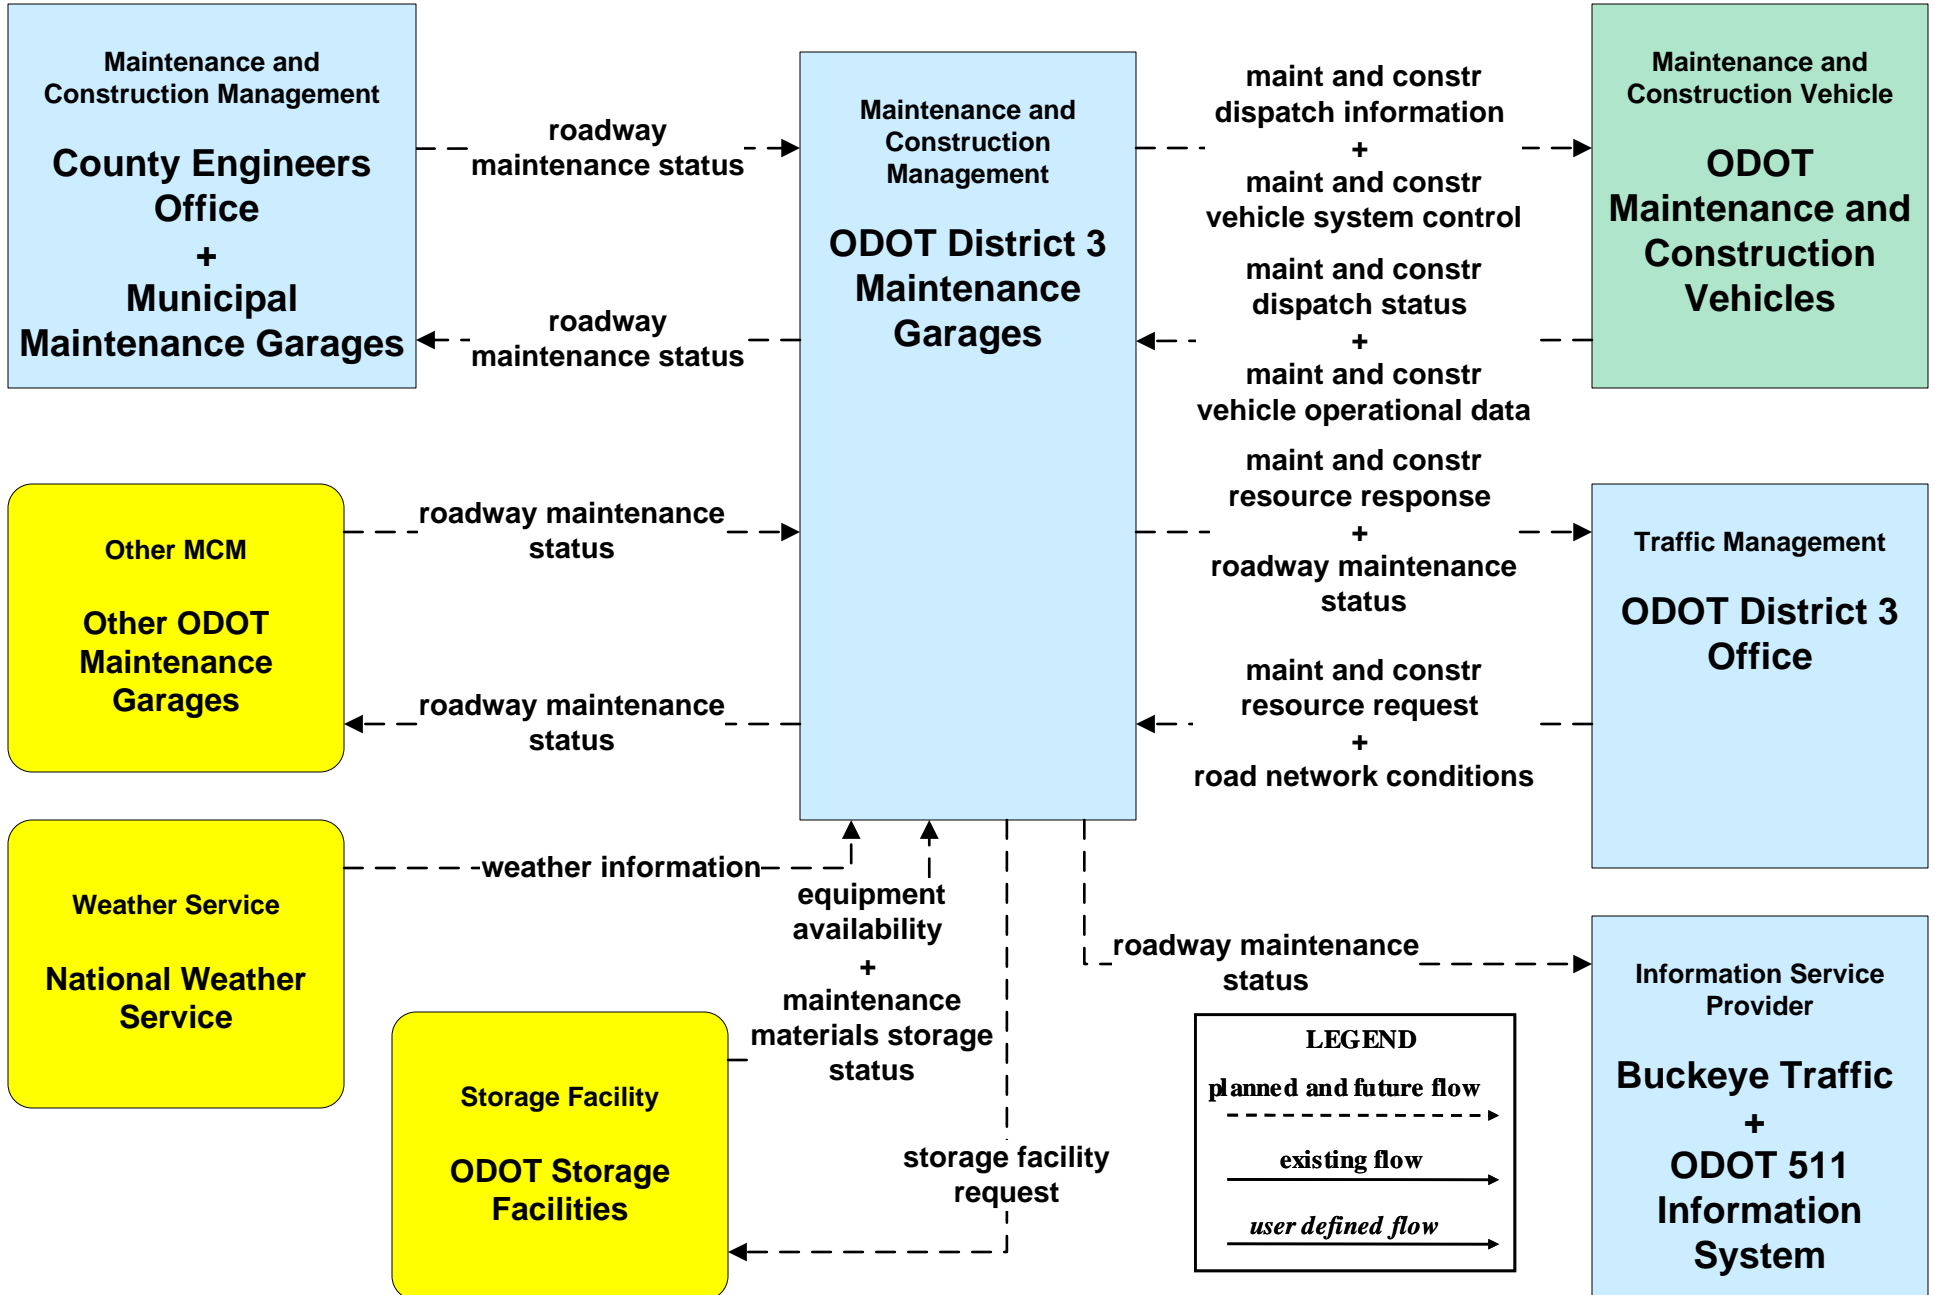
Maintenance and Construction Management

County Engineers Office
+
Municipal Maintenance Garages

roadway maintenance status

roadway maintenance status

Maintenance and Construction Management

ODOT District 3 Maintenance Garages

maint and constr dispatch information
+
maint and constr vehicle system control

maint and constr dispatch status
+
maint and constr vehicle operational data

Maintenance and Construction Vehicle

ODOT Maintenance and Construction Vehicles

Other MCM

Other ODOT Maintenance Garages

roadway maintenance status

roadway maintenance status

maint and constr resource response
+
roadway maintenance status

maint and constr resource request
+
road network conditions

Traffic Management

ODOT District 3 Office

Weather Service

National Weather Service

weather information

equipment availability
+
maintenance materials storage status

roadway maintenance status

Information Service Provider

Buckeye Traffic
+
ODOT 511 Information System

Storage Facility

ODOT Storage Facilities

storage facility request

LEGEND
planned and future flow
existing flow
user defined flow